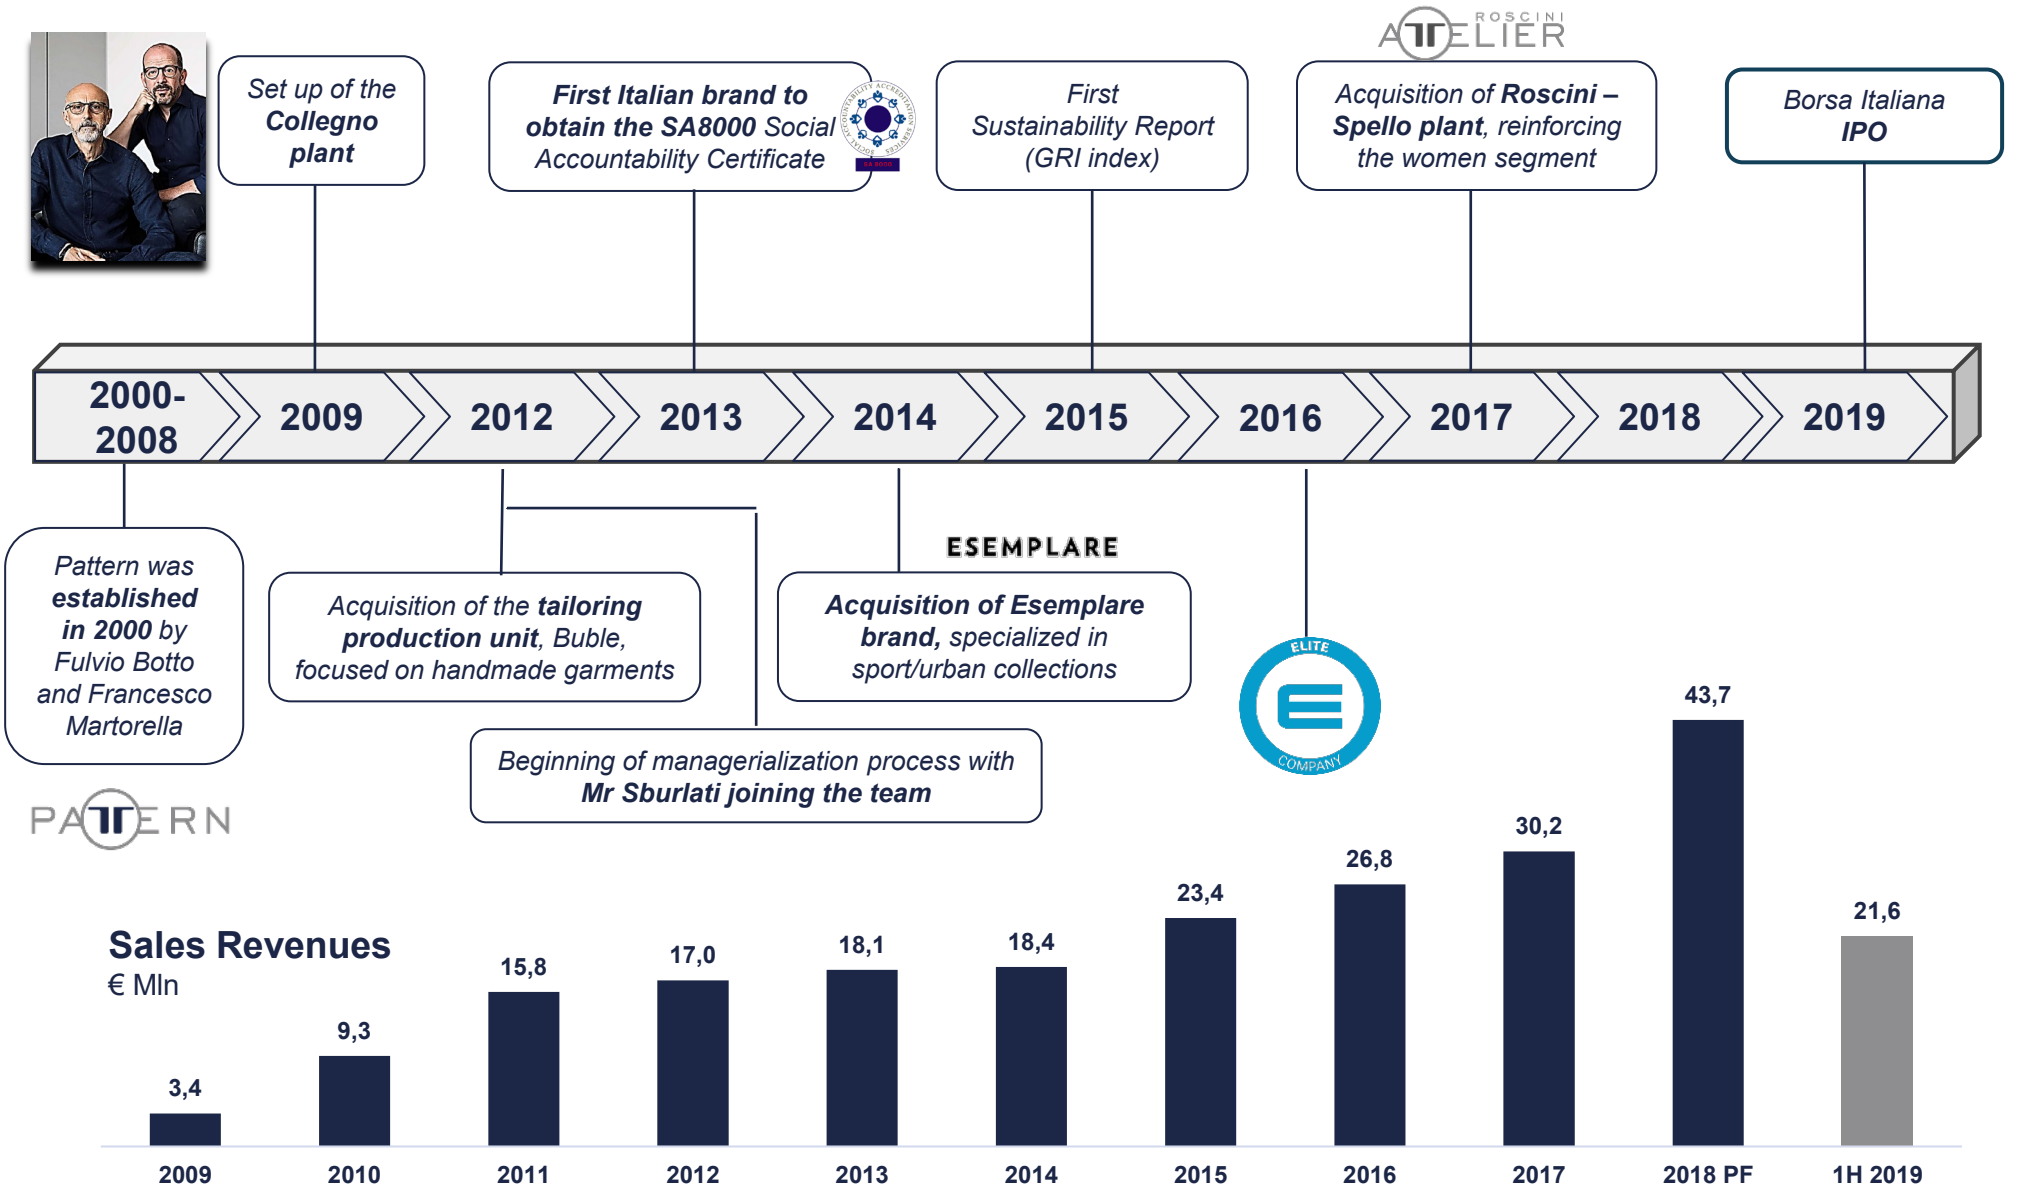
ROSCINI ATELIER

Set up of the Collegno plant

First Italian brand to obtain the SA8000 Social Accountability Certificate

First Sustainability Report (GRI index)

Acquisition of Roscini – Spello plant, reinforcing the women segment

Borsa Italiana IPO

2000-2008 | 2009 | 2012 | 2013 | 2014 | 2015 | 2016 | 2017 | 2018 | 2019

Pattern was established in 2000 by Fulvio Botto and Francesco Martorella

Acquisition of the tailoring production unit, Buble, focused on handmade garments

ESEMPLARE

Acquisition of Esemplare brand, specialized in sport/urban collections

ELITE COMPANY

Beginning of managerialization process with Mr Sburlati joining the team

PATTERN

Sales Revenues
€ Mln

| 2009 | 2010 | 2011 | 2012 | 2013 | 2014 | 2015 | 2016 | 2017 | 2018 PF | 1H 2019 |
|---|---|---|---|---|---|---|---|---|---|---|
| 3,4 | 9,3 | 15,8 | 17,0 | 18,1 | 18,4 | 23,4 | 26,8 | 30,2 | 43,7 | 21,6 |